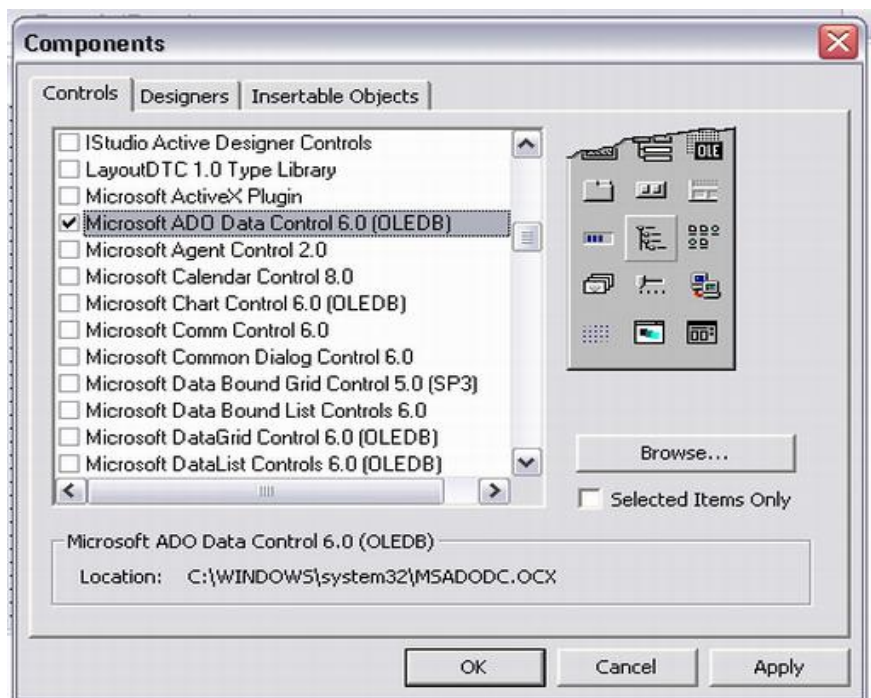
Components

Controls | Designers | Insertable Objects

IStudio Active Designer Controls
LayoutDTC 1.0 Type Library
Microsoft ActiveX Plugin
Microsoft ADO Data Control 6.0 (OLEDB)
Microsoft Agent Control 2.0
Microsoft Calendar Control 8.0
Microsoft Chart Control 6.0 (OLEDB)
Microsoft Comm Control 6.0
Microsoft Common Dialog Control 6.0
Microsoft Data Bound Grid Control 5.0 (SP3)
Microsoft Data Bound List Controls 6.0
Microsoft DataGrid Control 6.0 (OLEDB)
Microsoft DataList Controls 6.0 (OLEDB)

OLE

Browse...

Selected Items Only

Microsoft ADO Data Control 6.0 (OLEDB)

Location: C:\WINDOWS\system32\MSADODC.OCX

OK Cancel Apply